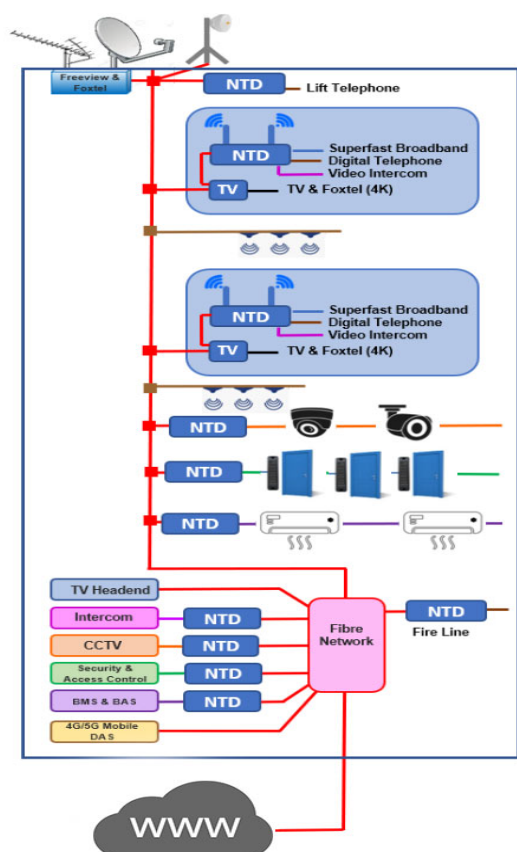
Freeview & Foxtel

NTD

Lift Telephone

NTD

Superfast Broadband

Digital Telephone

Video Intercom

TV

TV & Foxtel (4K)

NTD

Superfast Broadband

Digital Telephone

Video Intercom

TV

TV & Foxtel (4K)

NTD

NTD

NTD

TV Headend

Intercom

NTD

CCTV

NTD

Security & Access Control

NTD

BMS & BAS

NTD

4G/5G Mobile DAS

Fibre Network

NTD

Fire Line

WWW